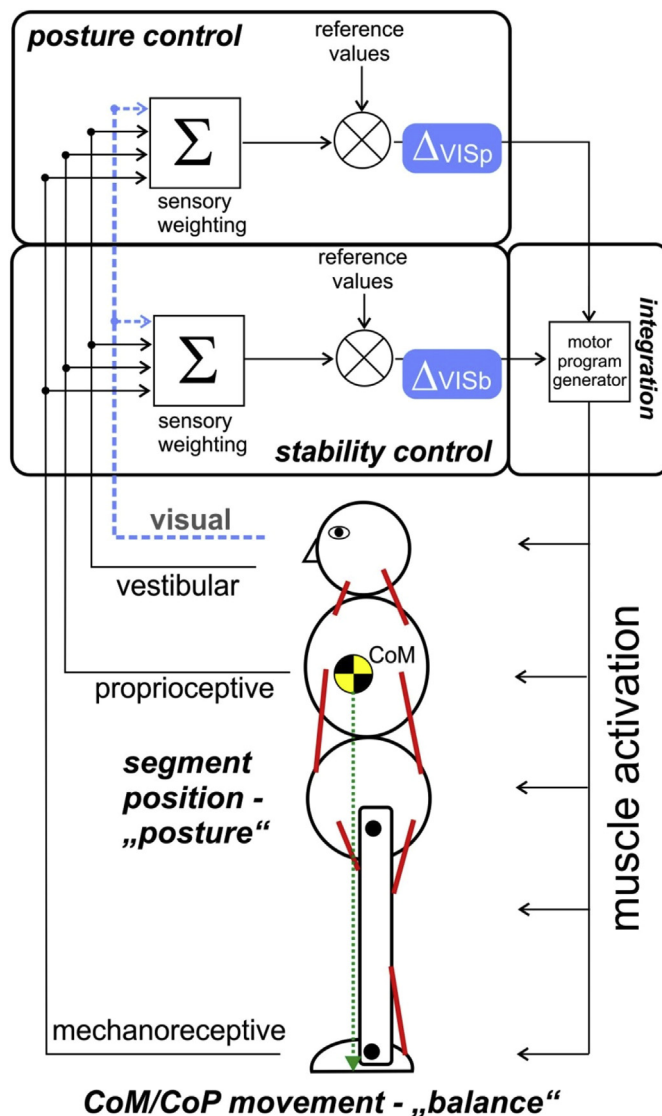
posture control

reference values

$\Sigma$

sensory weighting

$\Delta_{VISp}$

reference values

$\Sigma$

sensory weighting

$\Delta_{VISb}$

motor program generator

integration

stability control

visual

vestibular

CoM

proprioceptive

segment position - „posture“

muscle activation

mechanoreceptive

CoM/CoP movement - „balance“